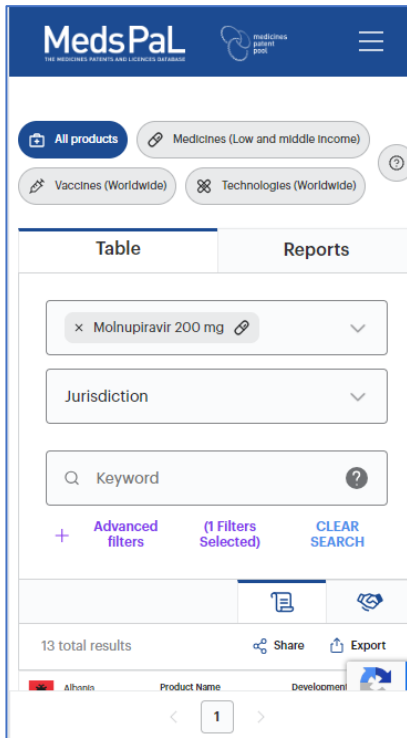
MedsPaL
THE MEDICINES PATENTS AND LICENCES DATABASE
medicines patent pool

All products
Medicines (Low and middle income)
Vaccines (Worldwide)
Technologies (Worldwide)

Table
Reports

× Molnupiravir 200 mg

Jurisdiction

Keyword

Advanced filters
(1 Filters Selected)
CLEAR SEARCH

13 total results
Share
Export

Albania
Product Name
Development

1